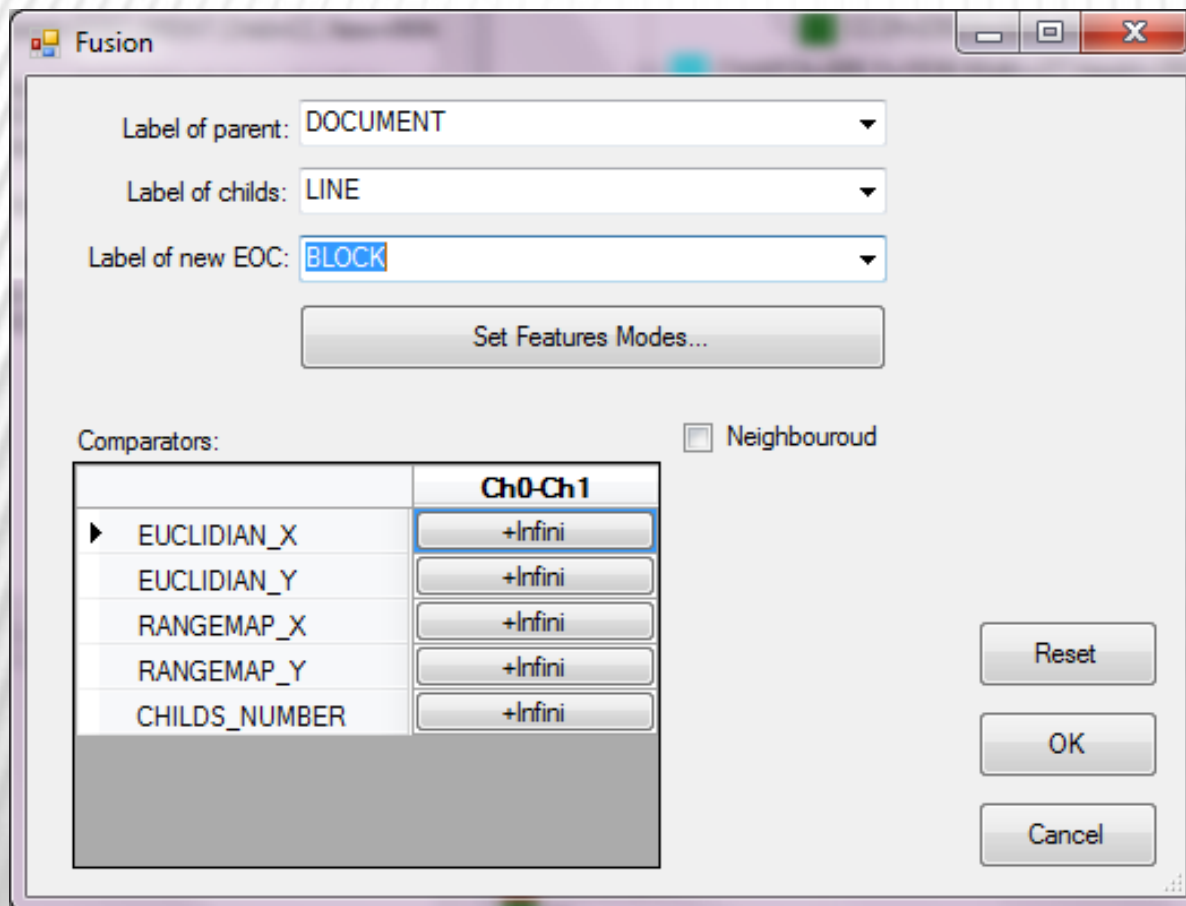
Fusion

Label of parent: DOCUMENT

Label of childs: LINE

Label of new EOC: BLOCK

Set Features Modes...

Comparators:

Neighbouroud

| | Ch0-Ch1 |
|---|---|
| EUCLIDIAN_X | +Infini |
| EUCLIDIAN_Y | +Infini |
| RANGEMAP_X | +Infini |
| RANGEMAP_Y | +Infini |
| CHILDS_NUMBER | +Infini |

Reset

OK

Cancel